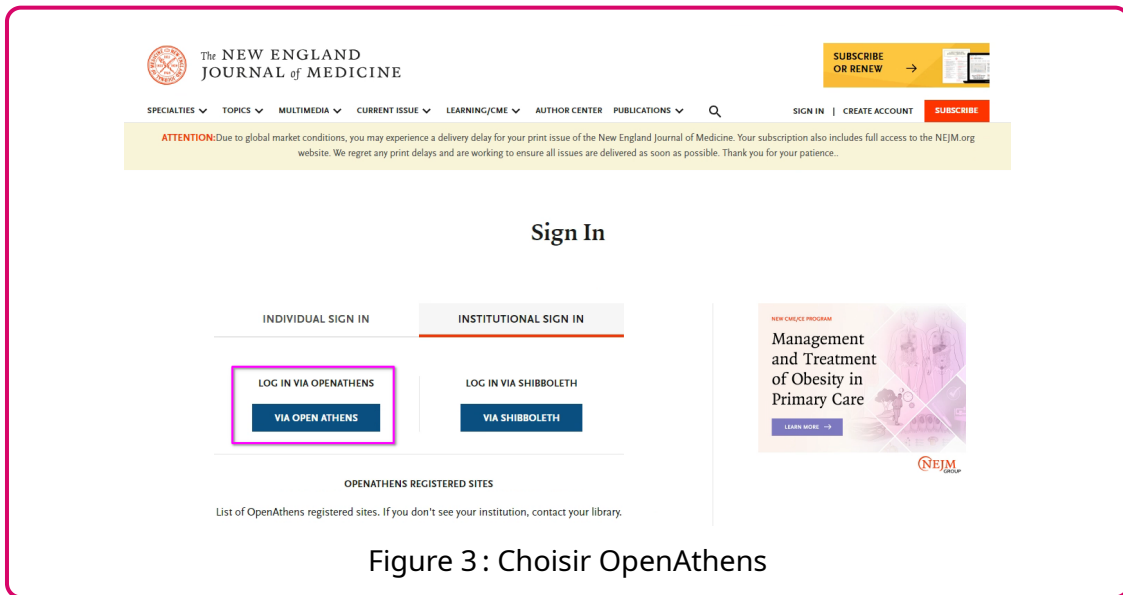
The NEW ENGLAND JOURNAL of MEDICINE

SUBSCRIBE OR RENEW →

SPECIALTIES TOPICS MULTIMEDIA CURRENT ISSUE LEARNING/CME AUTHOR CENTER PUBLICATIONS

SIGN IN | CREATE ACCOUNT SUBSCRIBE

ATTENTION:Due to global market conditions, you may experience a delivery delay for your print issue of the New England Journal of Medicine. Your subscription also includes full access to the NEJM.org website. We regret any print delays and are working to ensure all issues are delivered as soon as possible. Thank you for your patience..

Sign In

INDIVIDUAL SIGN IN

INSTITUTIONAL SIGN IN

LOG IN VIA OPENATHENS

VIA OPEN ATHENS

LOG IN VIA SHIBBOLETH

VIA SHIBBOLETH

OPENATHENS REGISTERED SITES

List of OpenAthens registered sites. If you don't see your institution, contact your library.

NEW CME/CE PROGRAM

Management and Treatment of Obesity in Primary Care

LEARN MORE →

NEJM GROUP

Figure 3 : Choisir OpenAthens